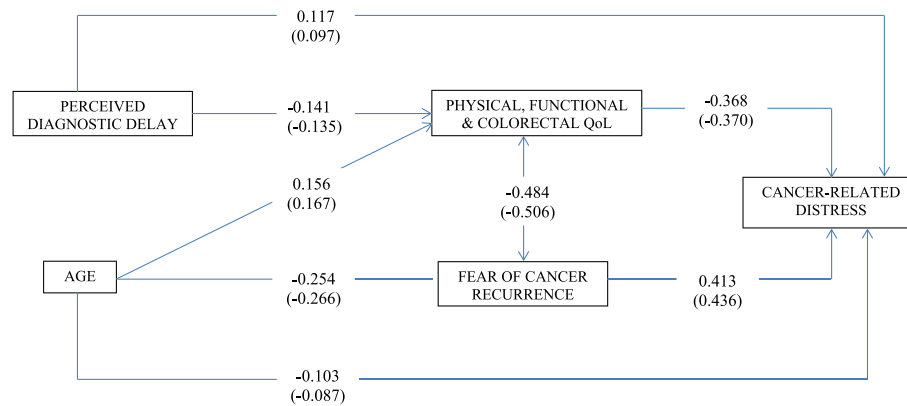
0.117
(0.097)

PERCEIVED DIAGNOSTIC DELAY

-0.141
(-0.135)

PHYSICAL, FUNCTIONAL & COLORECTAL QoL

-0.368
(-0.370)

CANCER-RELATED DISTRESS

0.156
(0.167)

-0.484
(-0.506)

AGE

-0.254
(-0.266)

FEAR OF CANCER RECURRENCE

0.413
(0.436)

-0.103
(-0.087)